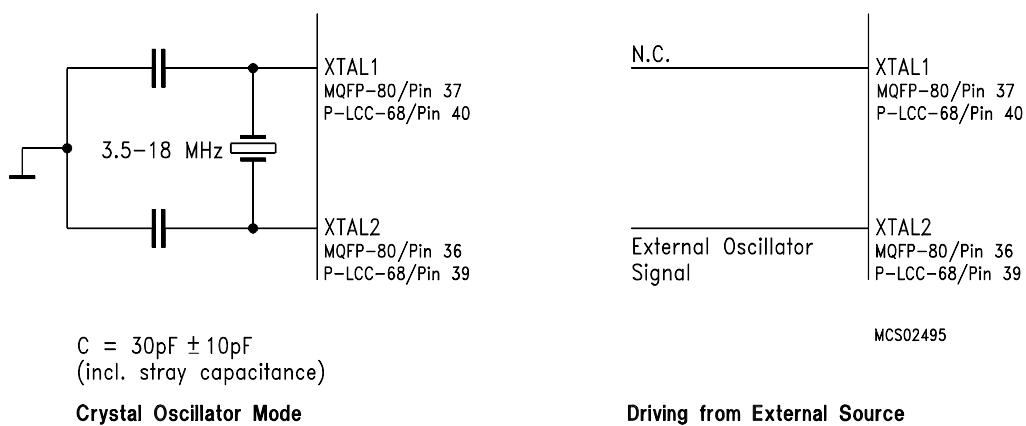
XTAL1
MQFP-80/Pin 37
P-LCC-68/Pin 40

3.5-18 MHz

XTAL2
MQFP-80/Pin 36
P-LCC-68/Pin 39

C = 30pF $\pm$ 10pF
(incl. stray capacitance)

Crystal Oscillator Mode

N.C.

XTAL1
MQFP-80/Pin 37
P-LCC-68/Pin 40

External Oscillator Signal

XTAL2
MQFP-80/Pin 36
P-LCC-68/Pin 39

MCS02495

Driving from External Source